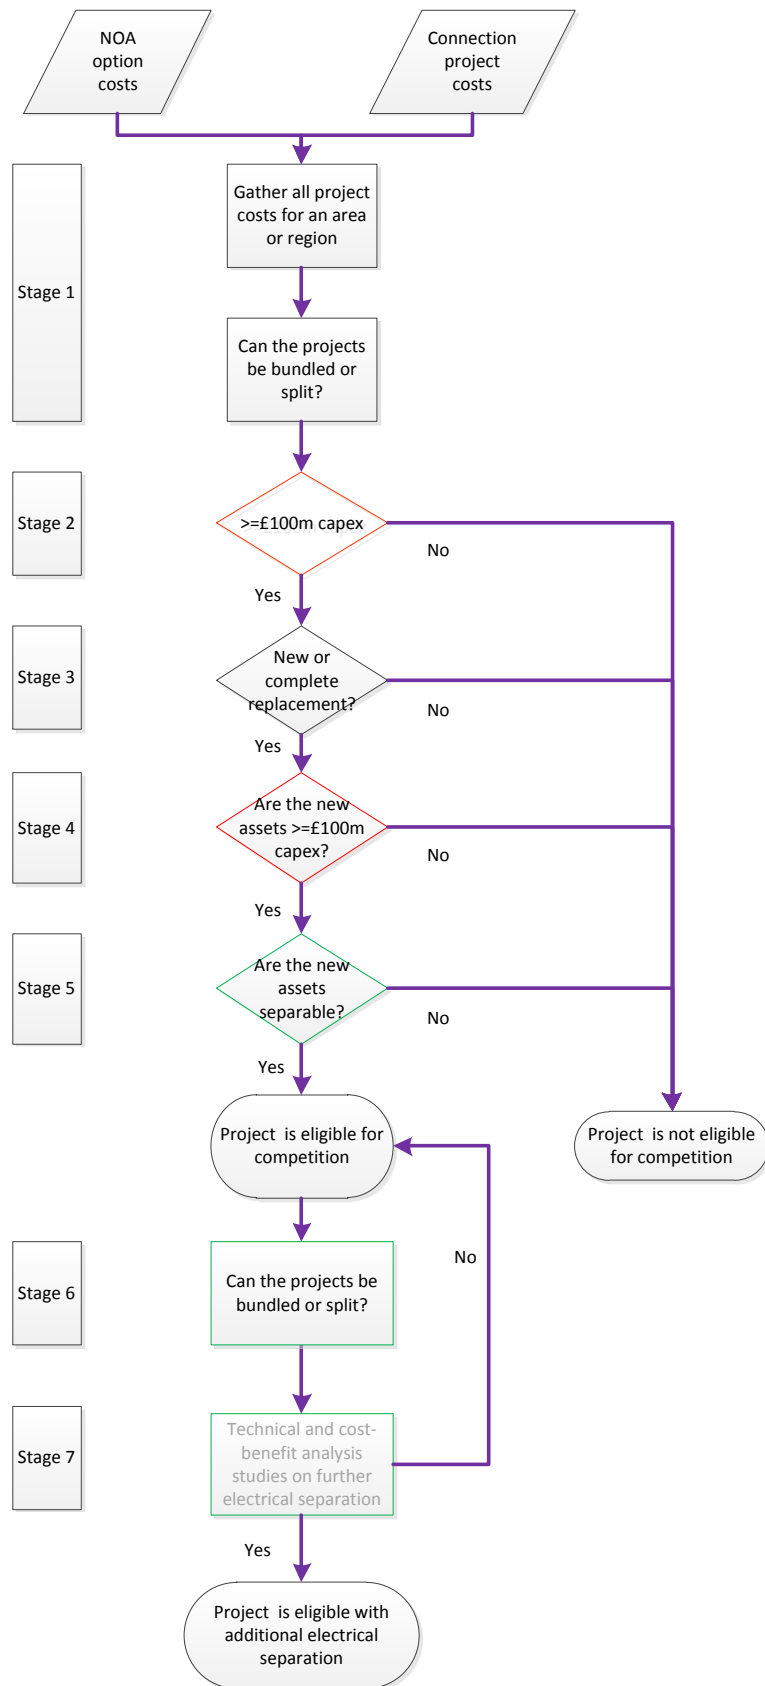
NOA option costs

Connection project costs

Stage 1

Gather all project costs for an area or region

Can the projects be bundled or split?

Stage 2

>=£100m capex

No

Yes

Stage 3

New or complete replacement?

No

Yes

Stage 4

Are the new assets >=£100m capex?

No

Yes

Stage 5

Are the new assets separable?

No

Yes

Project is eligible for competition

Project is not eligible for competition

Stage 6

Can the projects be bundled or split?

No

Stage 7

Technical and cost-benefit analysis studies on further electrical separation

Yes

Project is eligible with additional electrical separation